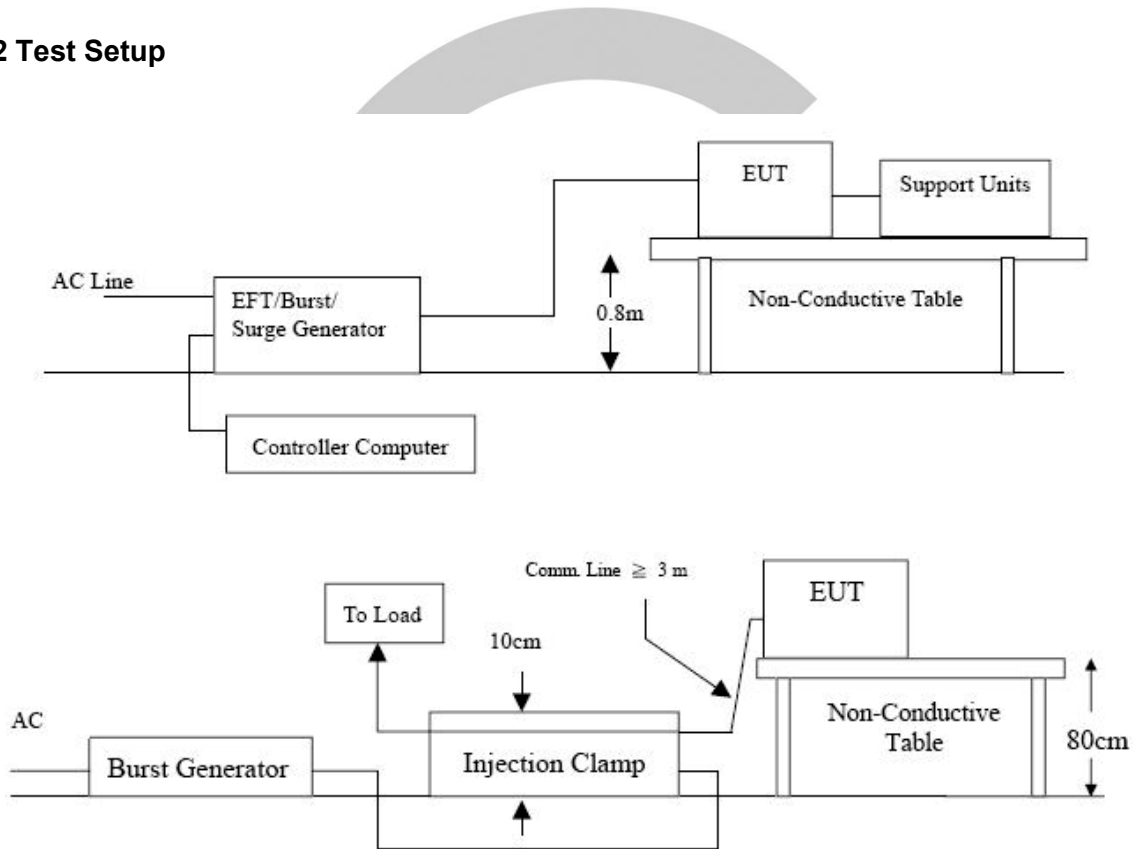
2 Test Setup

EUT

Support Units

AC Line

EFT/Burst/ Surge Generator

0.8m

Non-Conductive Table

Controller Computer

Comm. Line $\geq$ 3 m

EUT

To Load

10cm

AC

Burst Generator

Injection Clamp

Non-Conductive Table

80cm